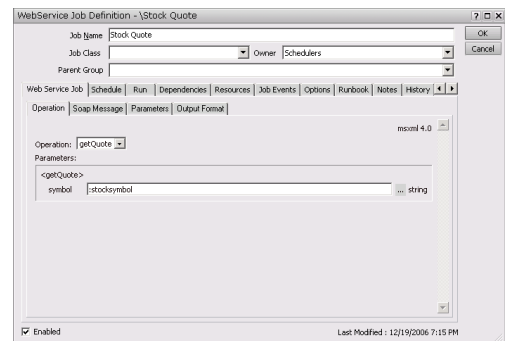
WebService Job Definition - \Stock Quote

? □ X

Job Name Stock Quote

OK

Cancel

Job Class

Owner Schedulers

Parent Group

Web Service Job | Schedule | Run | Dependencies | Resources | Job Events | Options | Runbook | Notes | History

Operation | Soap Message | Parameters | Output Format

msxml 4.0

Operation: getQuote

Parameters:

<getQuote>

symbol :stocksymbol ... string

Enabled

Last Modified : 12/19/2006 7:15 PM